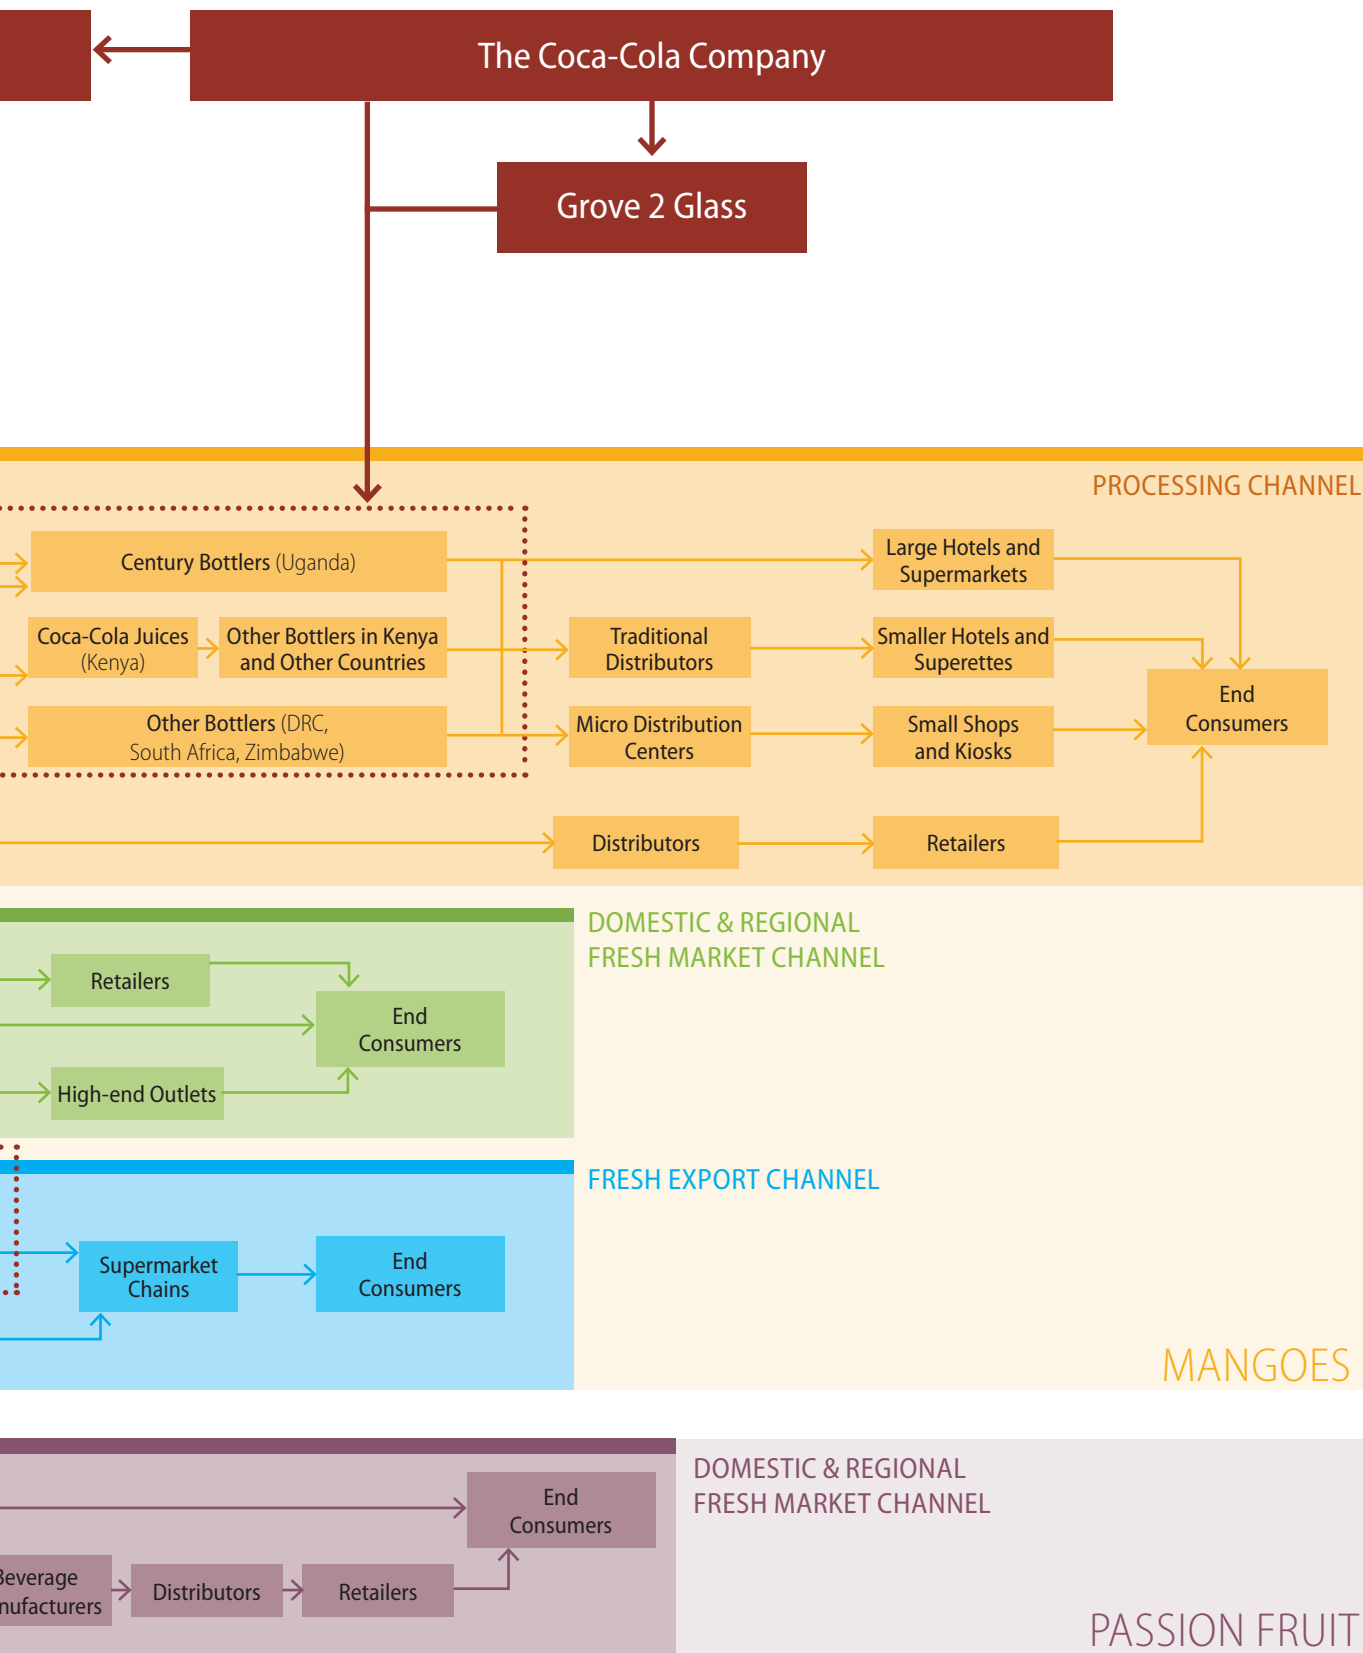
The Coca-Cola Company

Grove 2 Glass

PROCESSING CHANNEL

Century Bottlers (Uganda)

Coca-Cola Juices (Kenya)

Other Bottlers in Kenya and Other Countries

Other Bottlers (DRC, South Africa, Zimbabwe)

Traditional Distributors

Micro Distribution Centers

Large Hotels and Supermarkets

Smaller Hotels and Superettes

Small Shops and Kiosks

End Consumers

Distributors

Retailers

DOMESTIC & REGIONAL FRESH MARKET CHANNEL

Retailers

End Consumers

High-end Outlets

FRESH EXPORT CHANNEL

Supermarket Chains

End Consumers

MANGOES

DOMESTIC & REGIONAL FRESH MARKET CHANNEL

End Consumers

Beverage nufacturers

Distributors

Retailers

PASSION FRUIT